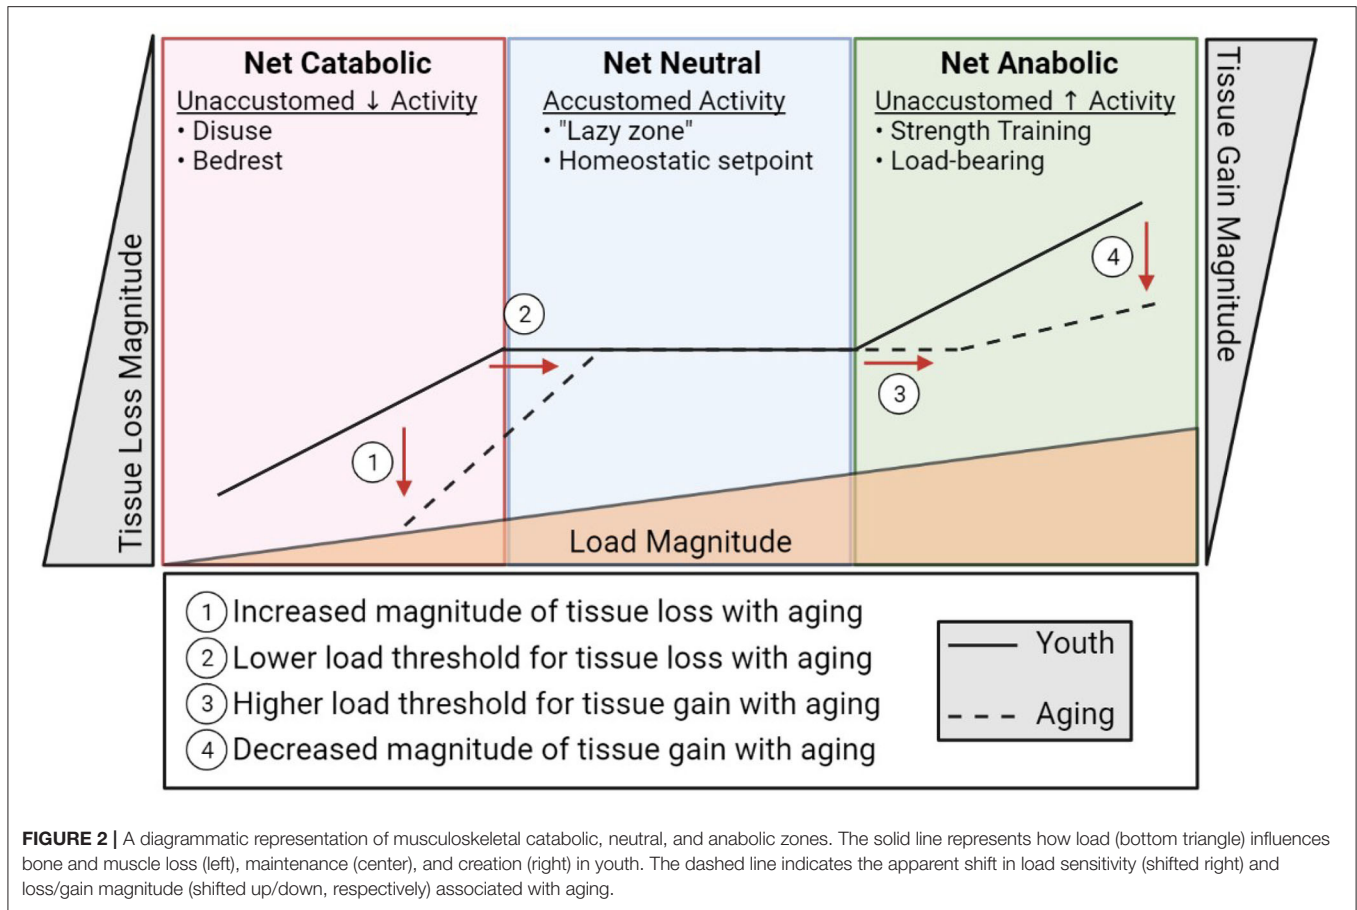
Tissue Loss Magnitude

Net Catabolic
Unaccustomed ↓ Activity
• Disuse
• Bedrest

Net Neutral
Accustomed Activity
• "Lazy zone"
• Homeostatic setpoint

Net Anabolic
Unaccustomed ↑ Activity
• Strength Training
• Load-bearing

Tissue Gain Magnitude

4
2
3
1

Load Magnitude

1 Increased magnitude of tissue loss with aging
2 Lower load threshold for tissue loss with aging
3 Higher load threshold for tissue gain with aging
4 Decreased magnitude of tissue gain with aging

Youth
Aging

**FIGURE 2 |** A diagrammatic representation of musculoskeletal catabolic, neutral, and anabolic zones. The solid line represents how load (bottom triangle) influences bone and muscle loss (left), maintenance (center), and creation (right) in youth. The dashed line indicates the apparent shift in load sensitivity (shifted right) and loss/gain magnitude (shifted up/down, respectively) associated with aging.